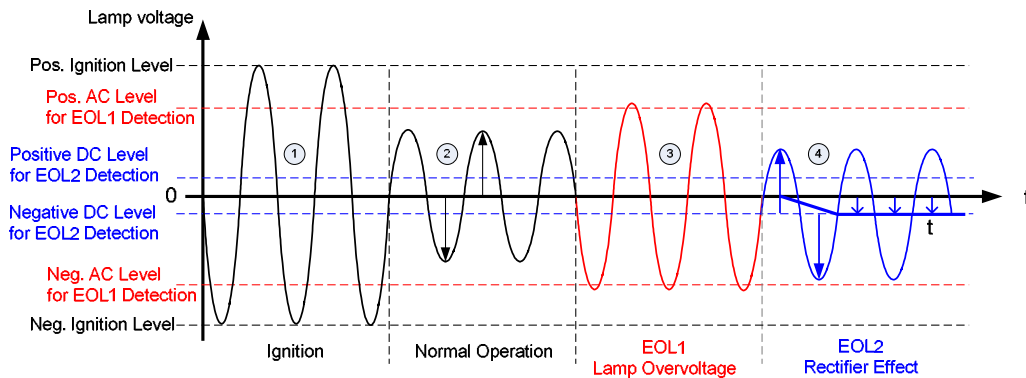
Lamp voltage

Pos. Ignition Level

Pos. AC Level for EOL1 Detection

Positive DC Level for EOL2 Detection

0

Negative DC Level for EOL2 Detection

Neg. AC Level for EOL1 Detection

Neg. Ignition Level

1

2

3

4

t

t

Ignition

Normal Operation

EOL1 Lamp Overvoltage

EOL2 Rectifier Effect